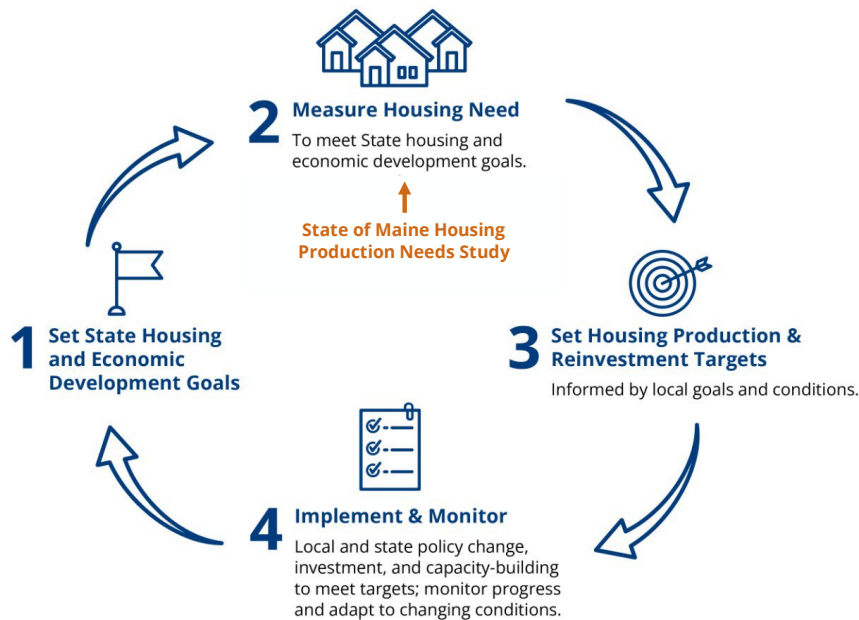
2 Measure Housing Need
To meet State housing and economic development goals.

State of Maine Housing Production Needs Study

3 Set Housing Production & Reinvestment Targets
Informed by local goals and conditions.

4 Implement & Monitor
Local and state policy change, investment, and capacity-building to meet targets; monitor progress and adapt to changing conditions.

1 Set State Housing and Economic Development Goals